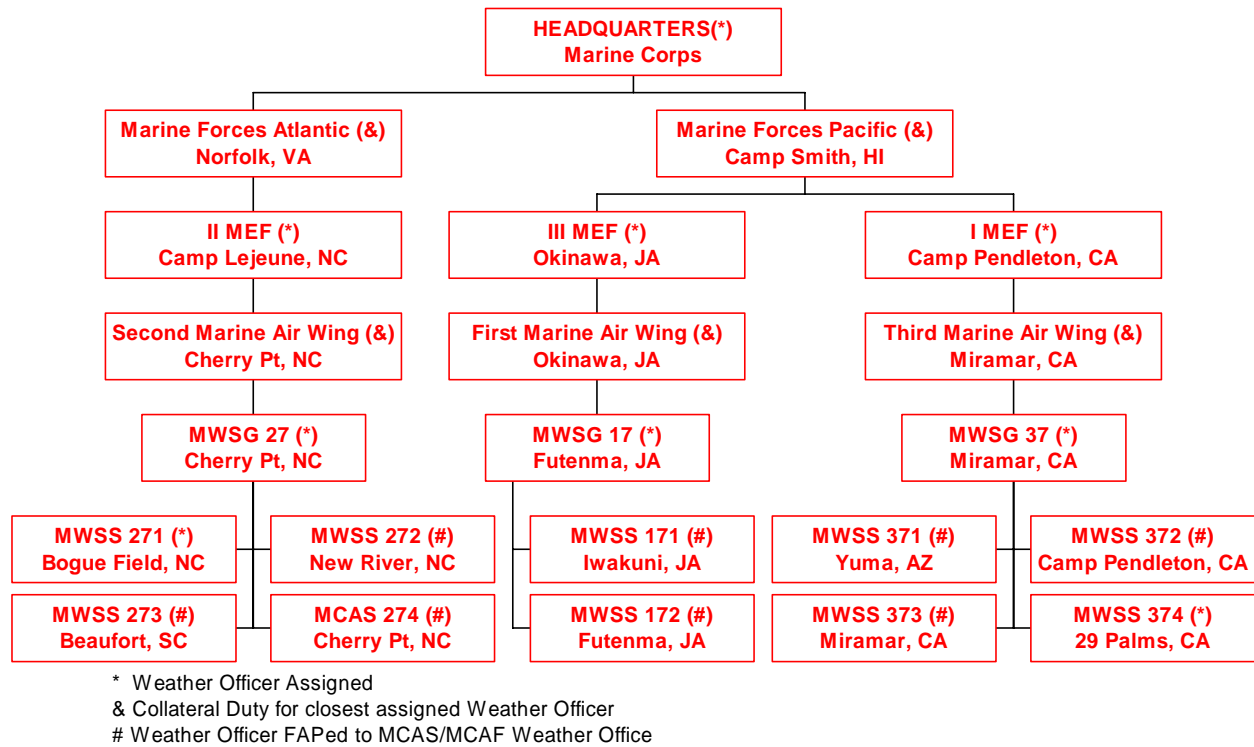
HEADQUARTERS(*)
Marine Corps

Marine Forces Atlantic (&)
Norfolk, VA

Marine Forces Pacific (&)
Camp Smith, HI

II MEF (*)
Camp Lejeune, NC

III MEF (*)
Okinawa, JA

I MEF (*)
Camp Pendleton, CA

Second Marine Air Wing (&)
Cherry Pt, NC

First Marine Air Wing (&)
Okinawa, JA

Third Marine Air Wing (&)
Miramar, CA

MWSG 27 (*)
Cherry Pt, NC

MWSG 17 (*)
Futenma, JA

MWSG 37 (*)
Miramar, CA

MWSS 271 (*)
Bogue Field, NC

MWSS 272 (#)
New River, NC

MWSS 171 (#)
Iwakuni, JA

MWSS 371 (#)
Yuma, AZ

MWSS 372 (#)
Camp Pendleton, CA

MWSS 273 (#)
Beaufort, SC

MCAS 274 (#)
Cherry Pt, NC

MWSS 172 (#)
Futenma, JA

MWSS 373 (#)
Miramar, CA

MWSS 374 (*)
29 Palms, CA

* Weather Officer Assigned
& Collateral Duty for closest assigned Weather Officer
# Weather Officer FAPed to MCAS/MCAF Weather Office